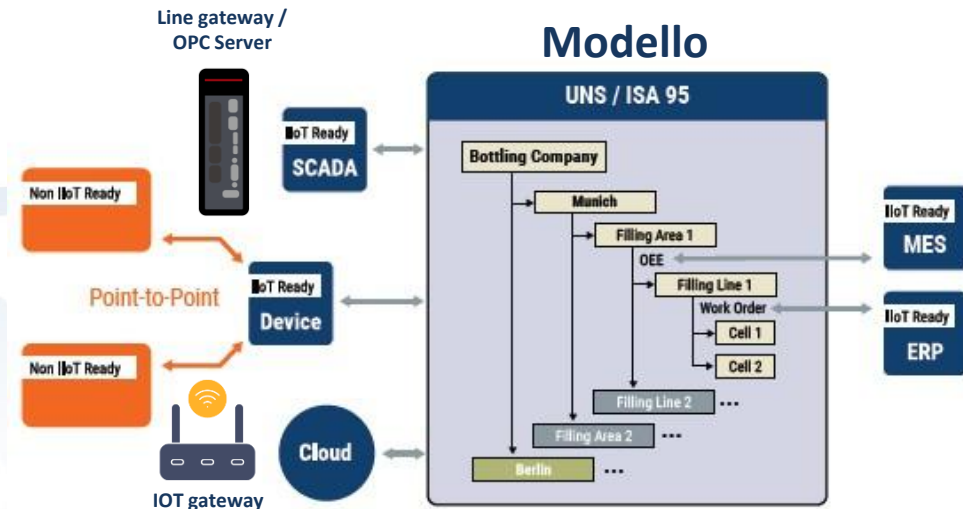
Line gateway / OPC Server

Modello

UNS / ISA 95

IIoT Ready
SCADA

Bottling Company

Munich

Filling Area 1

OEE

Filling Line 1

Work Order

Cell 1

Cell 2

Filling Line 2 ...

Filling Area 2 ...

Berlin ...

Non IIoT Ready

Non IIoT Ready

Point-to-Point

IIoT Ready
Device

IIoT Ready
MES

IIoT Ready
ERP

Cloud

IOT gateway